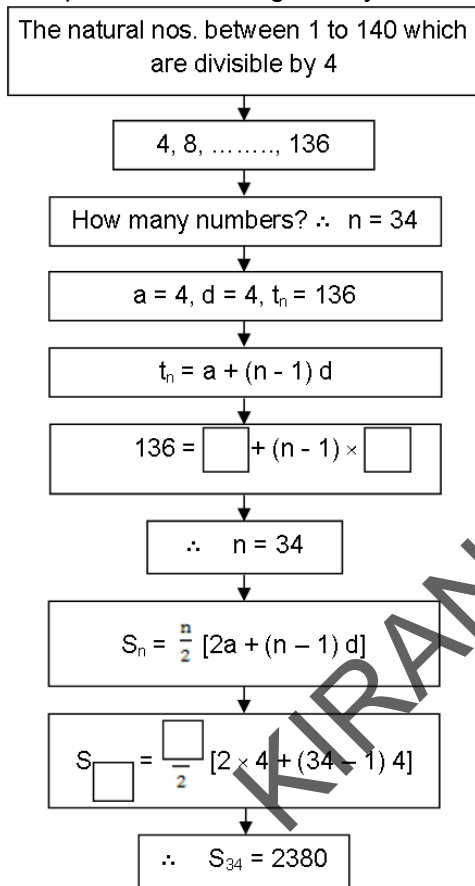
The natural nos. between 1 to 140 which are divisible by 4

4, 8, ……., 136

How many numbers? $\therefore$ n = 34

a = 4, d = 4, $t_n$ = 136

$t_n$ = a + (n - 1) d

136 = $\square$ + (n - 1) $\times$ $\square$

$\therefore$ n = 34

$S_n = \frac{n}{2}$ [2a + (n – 1) d]

$S_{\square} = \frac{\square}{2}$ [2 $\times$ 4 + (34 – 1) 4]

$\therefore$ $S_{34}$ = 2380

KIRAN